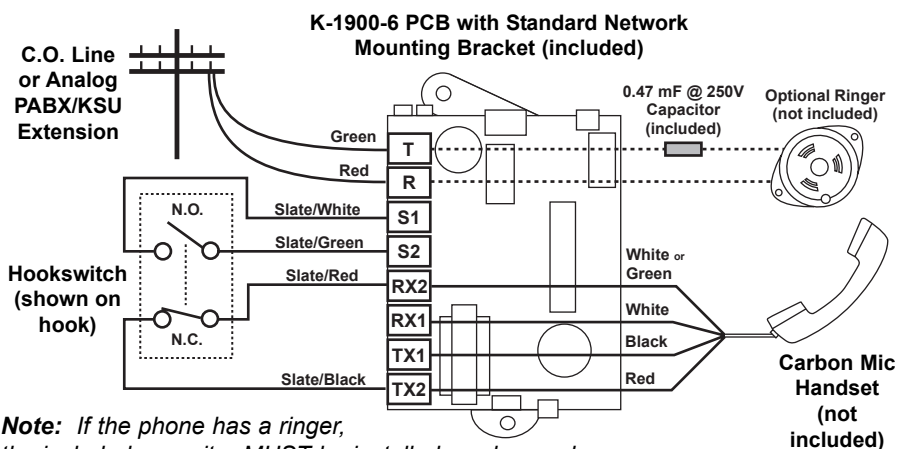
K-1900-6 PCB with Standard Network Mounting Bracket (included)

C.O. Line or Analog PABX/KSU Extension

0.47 mF @ 250V Capacitor (included)

Optional Ringer (not included)

Green

T

Red

R

N.O.

Slate/White

S1

Slate/Green

S2

Hookswitch (shown on hook)

Slate/Red

RX2

White or Green

RX1

White

N.C.

TX1

Black

Slate/Black

TX2

Red

Carbon Mic Handset (not included)

Note: If the phone has a ringer, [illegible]